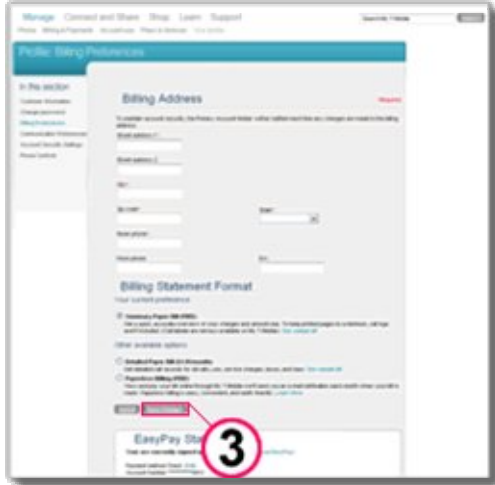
Manage Connect and Share Shop Learn Support

Search My T-Mobile

Phone Billing & Payments Accessories Plans & Services

Profile: Billing Preferences

In this section

Billing Address

Billing Statement Format

Your current preference

Other available options

EasyPay Sta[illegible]

3